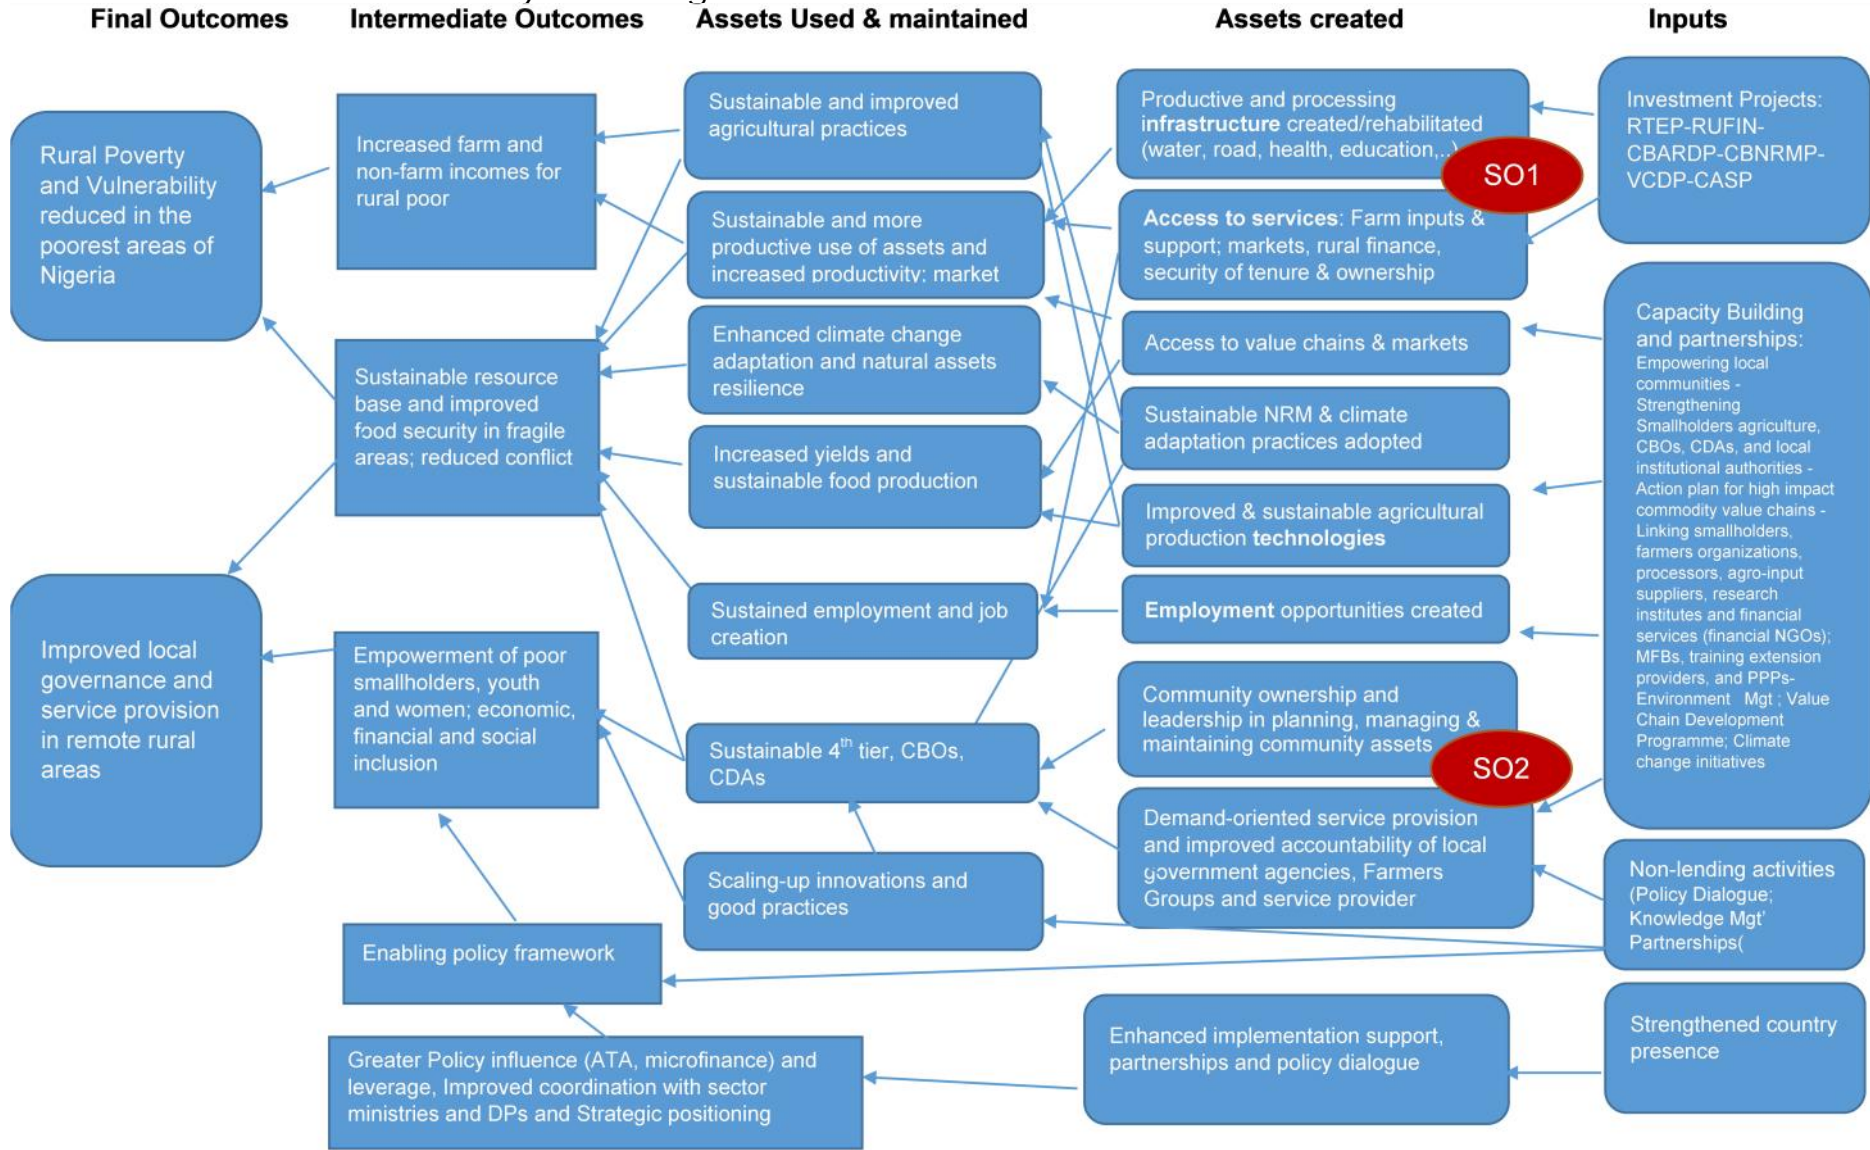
Final Outcomes

Intermediate Outcomes

Assets Used & maintained

Assets created

Inputs

Rural Poverty and Vulnerability reduced in the poorest areas of Nigeria

Improved local governance and service provision in remote rural areas

Increased farm and non-farm incomes for rural poor

Sustainable resource base and improved food security in fragile areas; reduced conflict

Empowerment of poor smallholders, youth and women; economic, financial and social inclusion

Enabling policy framework

Greater Policy influence (ATA, microfinance) and leverage, Improved coordination with sector ministries and DPs and Strategic positioning

Sustainable and improved agricultural practices

Sustainable and more productive use of assets and increased productivity; market

Enhanced climate change adaptation and natural assets resilience

Increased yields and sustainable food production

Sustained employment and job creation

Sustainable 4$^{th}$ tier, CBOs, CDAs

Scaling-up innovations and good practices

Productive and processing **infrastructure** created/rehabilitated (water, road, health, education,..)

SO1

**Access to services**: Farm inputs & support; markets, rural finance, security of tenure & ownership

Access to value chains & markets

Sustainable NRM & climate adaptation practices adopted

Improved & sustainable agricultural production **technologies**

**Employment** opportunities created

Community ownership and leadership in planning, managing & maintaining community assets

SO2

Demand-oriented service provision and improved accountability of local government agencies, Farmers Groups and service provider

Enhanced implementation support, partnerships and policy dialogue

Investment Projects: RTEP-RUFIN-CBARDP-CBNRMP-VCDP-CASP

Capacity Building and partnerships: Empowering local communities - Strengthening Smallholders agriculture, CBOs, CDAs, and local institutional authorities - Action plan for high impact commodity value chains - Linking smallholders, farmers organizations, processors, agro-input suppliers, research institutes and financial services (financial NGOs); MFBs, training extension providers, and PPPs- Environment Mgt ; Value Chain Development Programme; Climate change initiatives

Non-lending activities (Policy Dialogue; Knowledge Mgt' Partnerships(

Strengthened country presence